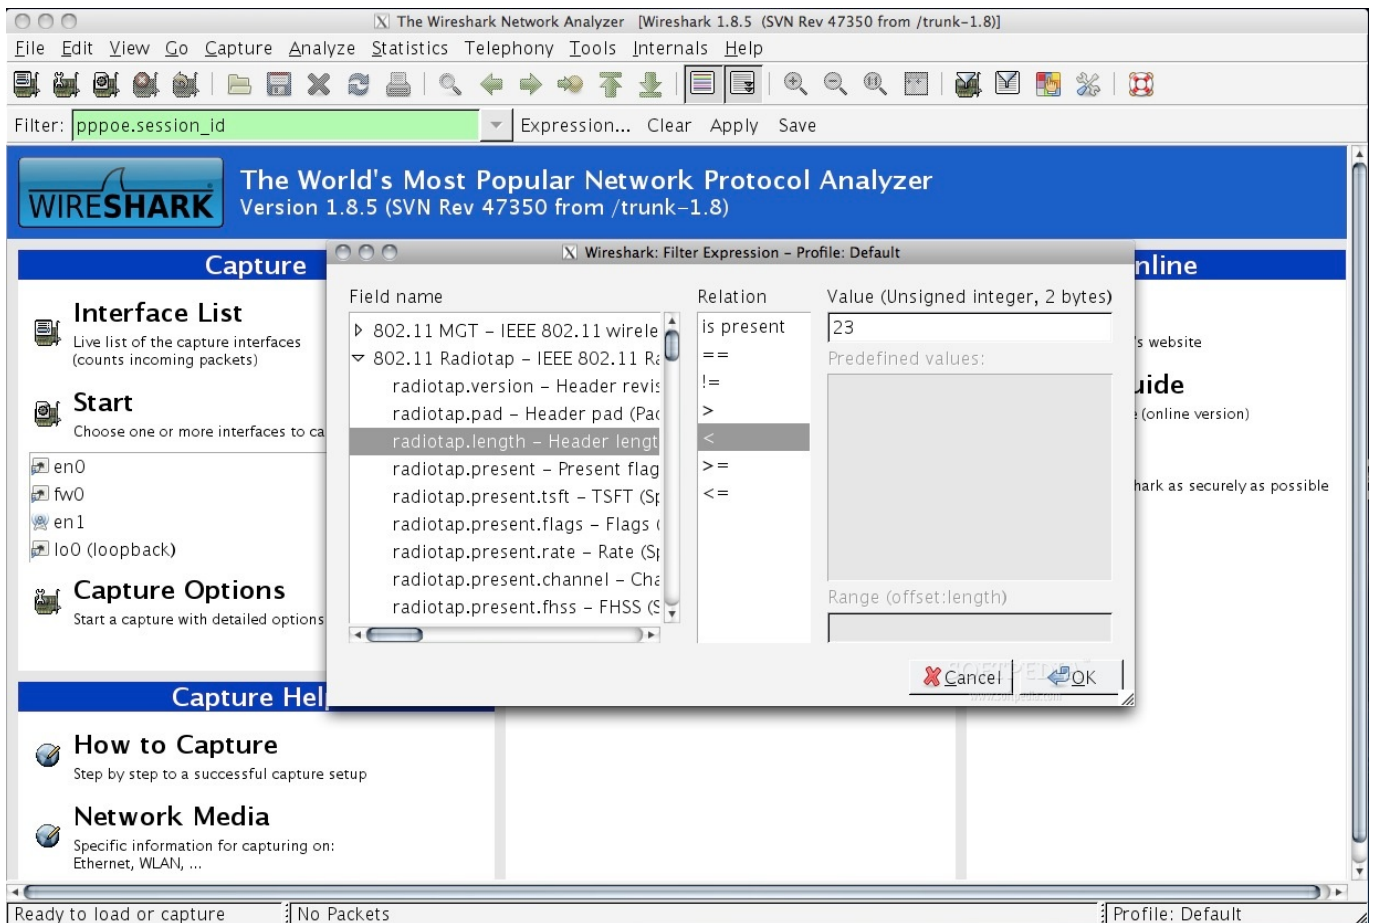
The Wireshark Network Analyzer [Wireshark 1.8.5 (SVN Rev 47350 from /trunk-1.8)]

File Edit View Go Capture Analyze Statistics Telephony Tools Internals Help

Filter: pppoe.session_id Expression... Clear Apply Save

WIRESHARK

The World's Most Popular Network Protocol Analyzer
Version 1.8.5 (SVN Rev 47350 from /trunk-1.8)

Capture

Interface List
Live list of the capture interfaces (counts incoming packets)

Start
Choose one or more interfaces to ca

en0
fw0
en1
lo0 (loopback)

Capture Options
Start a capture with detailed options

Capture Hel

How to Capture
Step by step to a successful capture setup

Network Media
Specific information for capturing on: Ethernet, WLAN, ...

nline

s website

uide
(online version)

hark as securely as possible

Wireshark: Filter Expression - Profile: Default

Field name
802.11 MGT - IEEE 802.11 wirele
802.11 Radiotap - IEEE 802.11 Ra
radiotap.version - Header revis
radiotap.pad - Header pad (Pa
radiotap.length - Header lengt
radiotap.present - Present flag
radiotap.present.tsft - TSFT (S
radiotap.present.flags - Flags (
radiotap.present.rate - Rate (S
radiotap.present.channel - Cha
radiotap.present.fhss - FHSS (S

Relation
is present
==
!=
>
<
>=
<=

Value (Unsigned integer, 2 bytes)
23
Predefined values:

Range (offset:length)

Cancel OK

Ready to load or capture | No Packets | Profile: Default